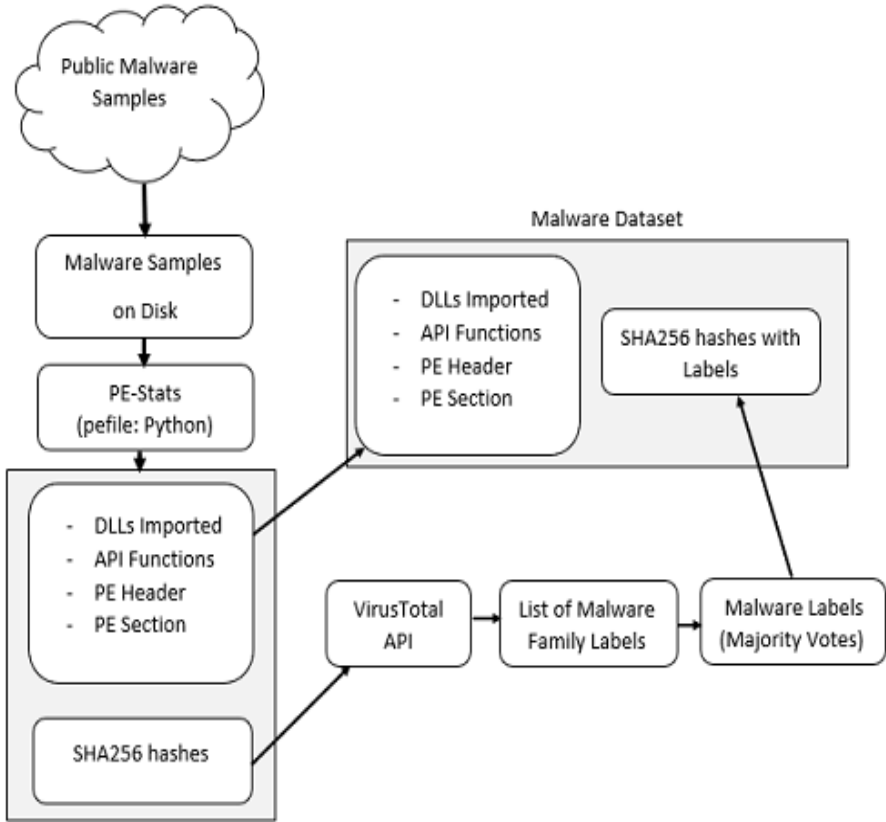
Public Malware Samples

Malware Samples on Disk

PE-Stats (pefile: Python)

- DLLs Imported
- API Functions
- PE Header
- PE Section

SHA256 hashes

Malware Dataset

- DLLs Imported
- API Functions
- PE Header
- PE Section

SHA256 hashes with Labels

VirusTotal API

List of Malware Family Labels

Malware Labels (Majority Votes)